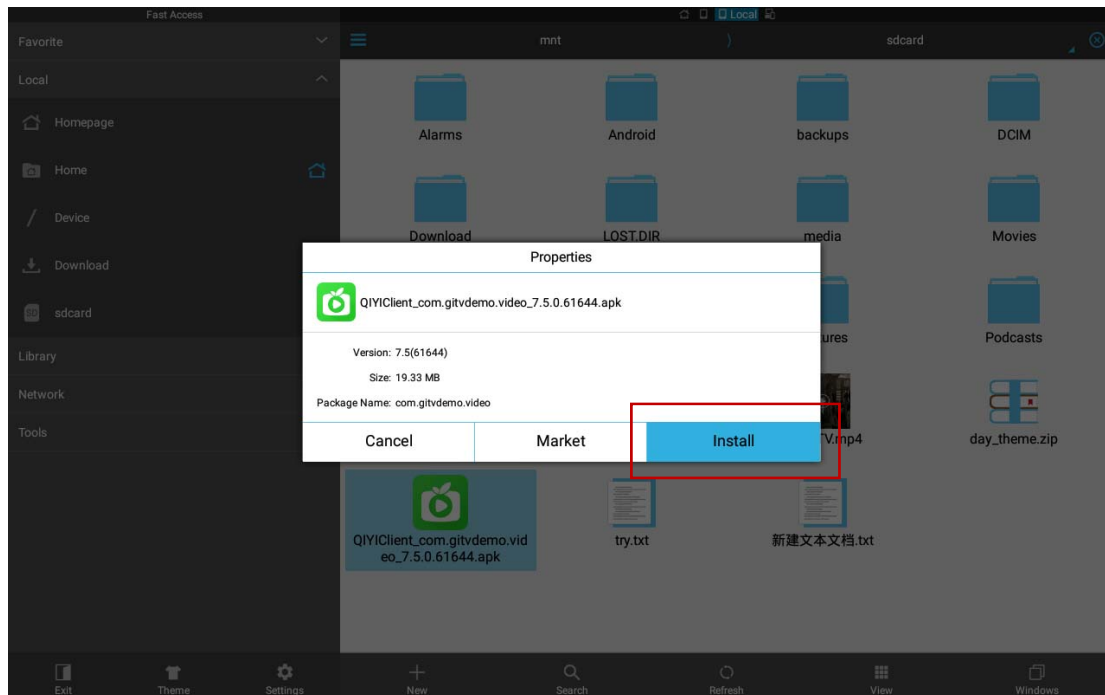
Fast Access

Local

Favorite

Local

Homepage

Home

Device

Download

sdcard

Library

Network

Tools

mnt

sdcard

Alarms

Android

backups

DCIM

Download

LOST.DIR

media

Movies

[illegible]ures

Podcasts

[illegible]V.mp4

day_theme.zip

Properties

QIYIClient_com.gitvdemo.video_7.5.0.61644.apk

Version: 7.5(61644)

Size: 19.33 MB

Package Name: com.gitvdemo.video

Cancel

Market

Install

QIYIClient_com.gitvdemo.video_7.5.0.61644.apk

try.txt

新建文本文档.txt

Exit

Theme

Settings

New

Search

Refresh

View

Windows